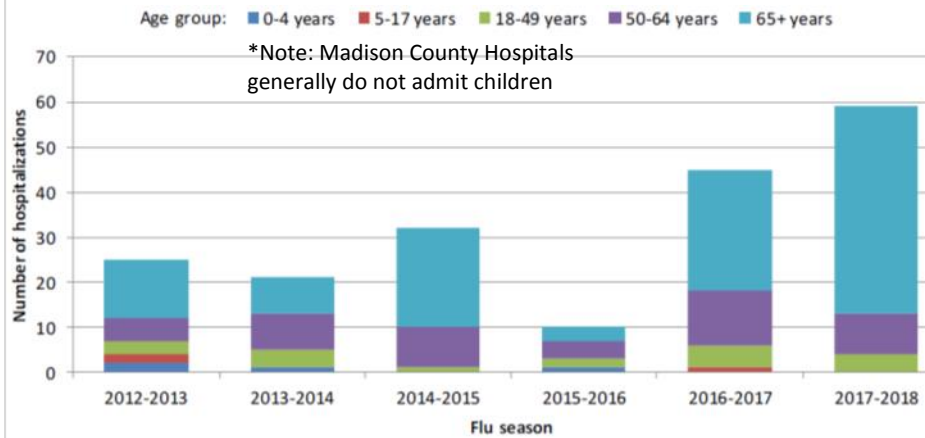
Age group: 0-4 years 5-17 years 18-49 years 50-64 years 65+ years

*Note: Madison County Hospitals generally do not admit children

Number of hospitalizations

70
60
50
40
30
20
10
0

2012-2013 2013-2014 2014-2015 2015-2016 2016-2017 2017-2018

Flu season